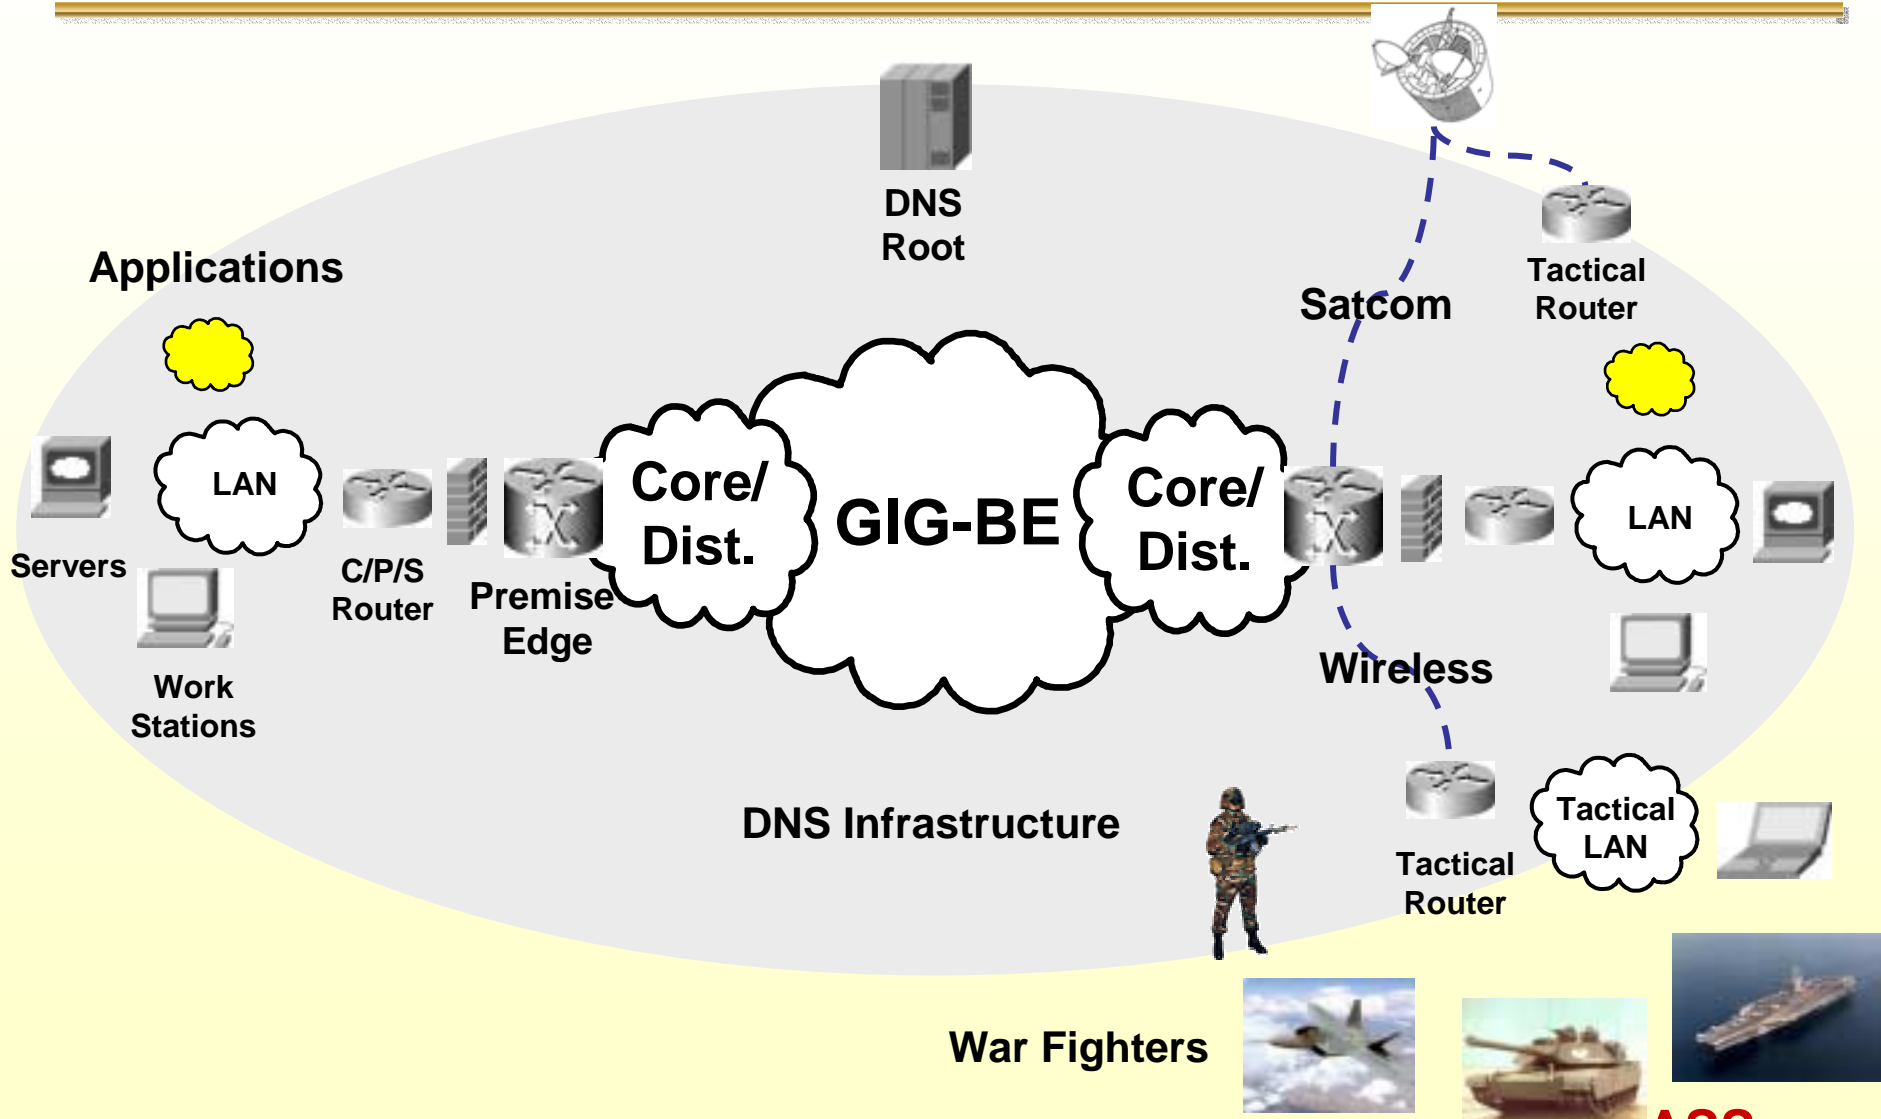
DNS Root

Applications

Satcom

Tactical Router

LAN

Servers

Work Stations

C/P/S Router

Premise Edge

Core/ Dist.

GIG-BE

Core/ Dist.

LAN

Wireless

DNS Infrastructure

Tactical Router

Tactical LAN

War Fighters

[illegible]